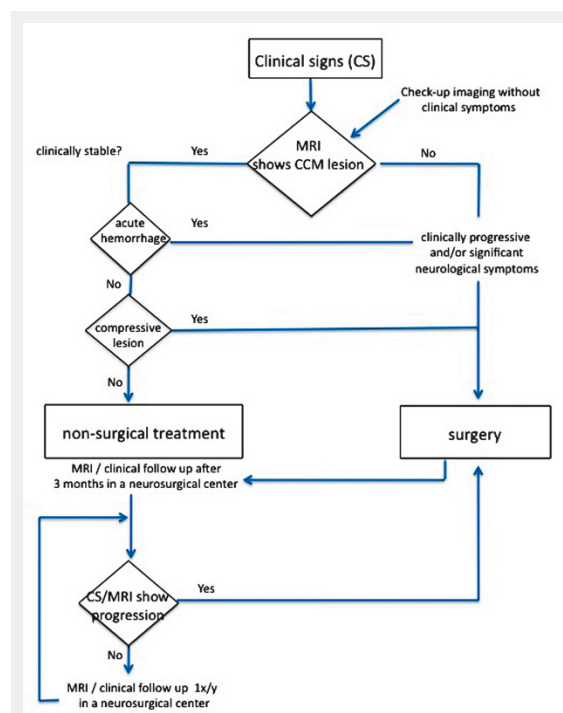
Clinical signs (CS)

Check-up imaging without clinical symptoms

clinically stable?

Yes

MRI shows CCM lesion

No

acute hemorrhage

Yes

clinically progressive and/or significant neurological symptoms

No

compressive lesion

Yes

No

non-surgical treatment

surgery

MRI / clinical follow up after 3 months in a neurosurgical center

CS/MRI show progression

Yes

No

MRI / clinical follow up 1x/y in a neurosurgical center